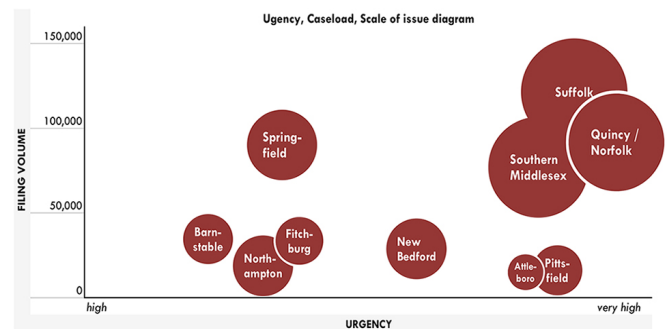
Ugency, Caseload, Scale of issue diagram

FILING VOLUME

150,000

100,000

50,000

0

Suffolk

Quincy / Norfolk

Southern Middlesex

Springfield

Barnstable

Fitchburg

Northampton

New Bedford

Attleboro

Pittsfield

high

very high

URGENCY